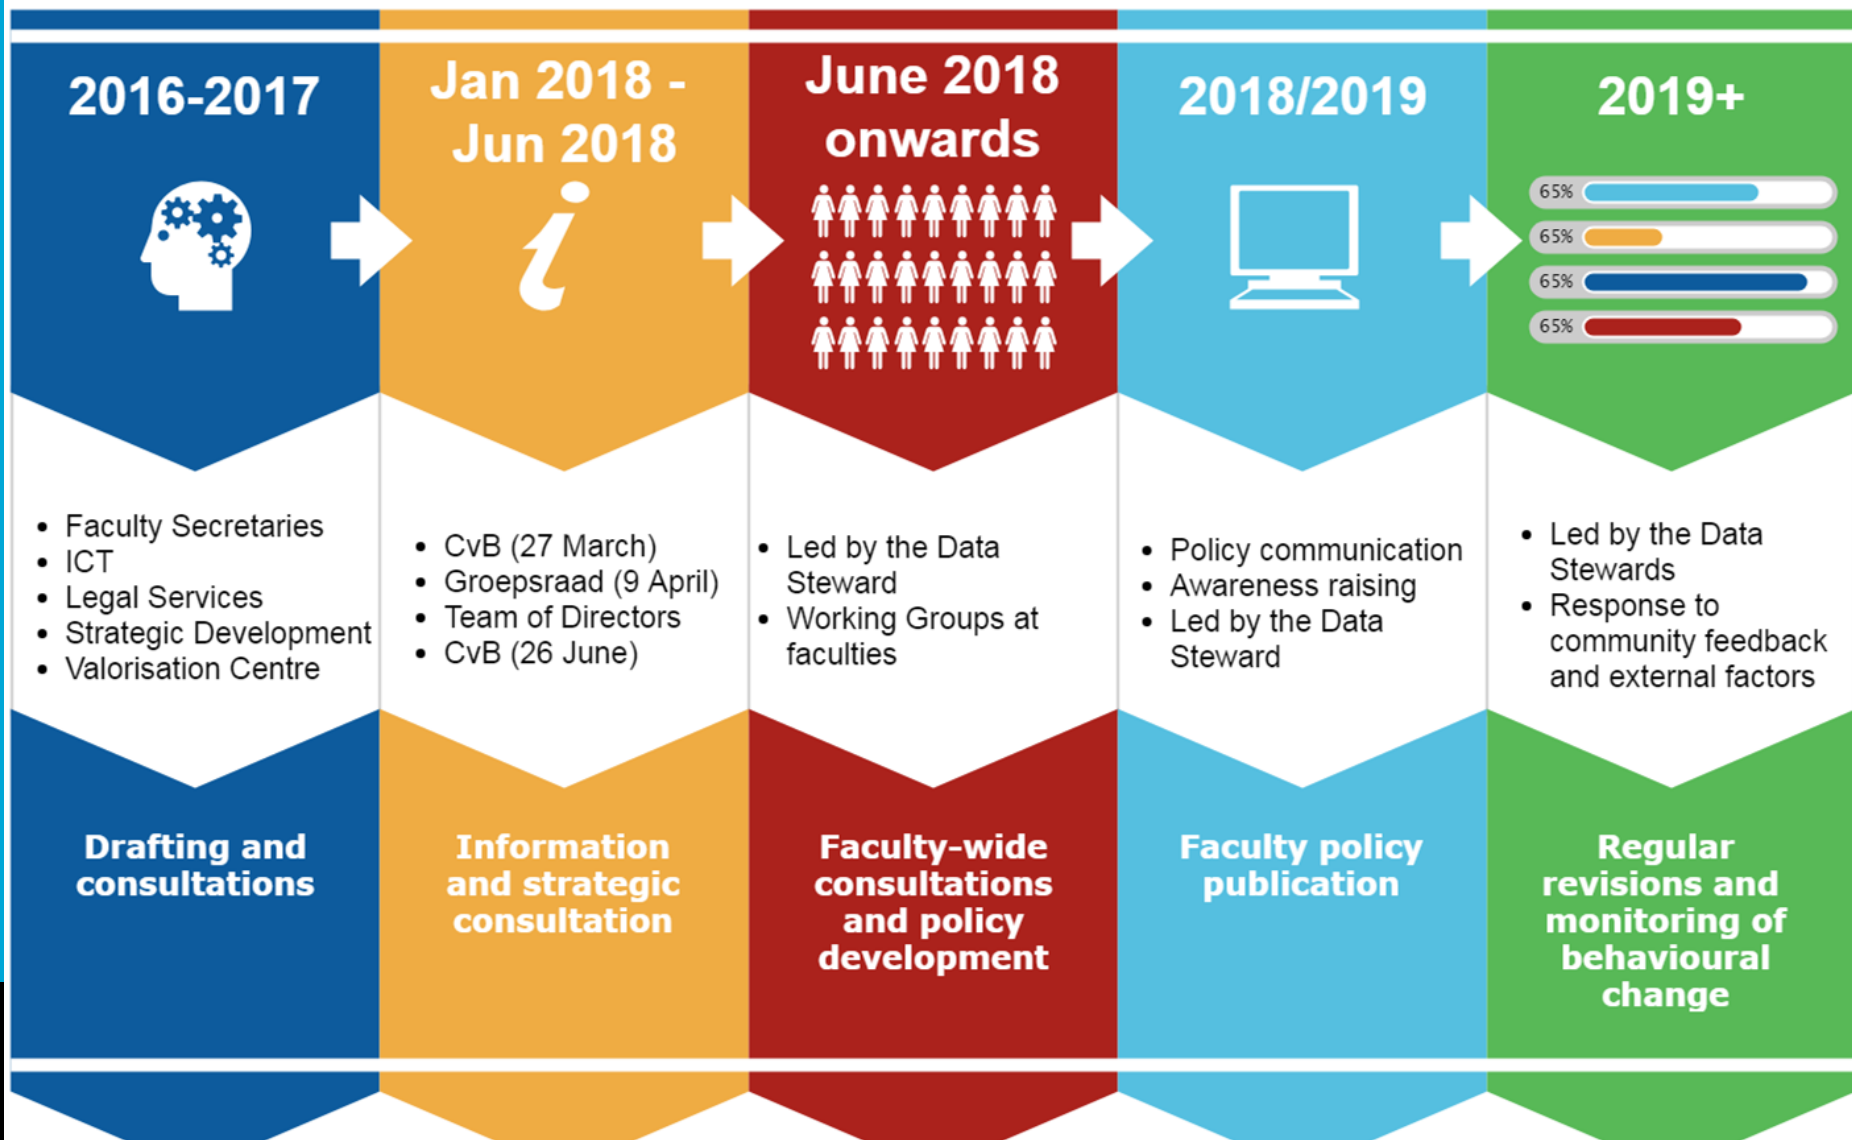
2016-2017

- Faculty Secretaries
- ICT
- Legal Services
- Strategic Development
- Valorisation Centre

Drafting and consultations

Jan 2018 - Jun 2018

i

- CvB (27 March)
- Groepsraad (9 April)
- Team of Directors
- CvB (26 June)

Information and strategic consultation

June 2018 onwards

- Led by the Data Steward
- Working Groups at faculties

Faculty-wide consultations and policy development

2018/2019

- Policy communication
- Awareness raising
- Led by the Data Steward

Faculty policy publication

2019+

65%
65%
65%
65%

- Led by the Data Stewards
- Response to community feedback and external factors

Regular revisions and monitoring of behavioural change